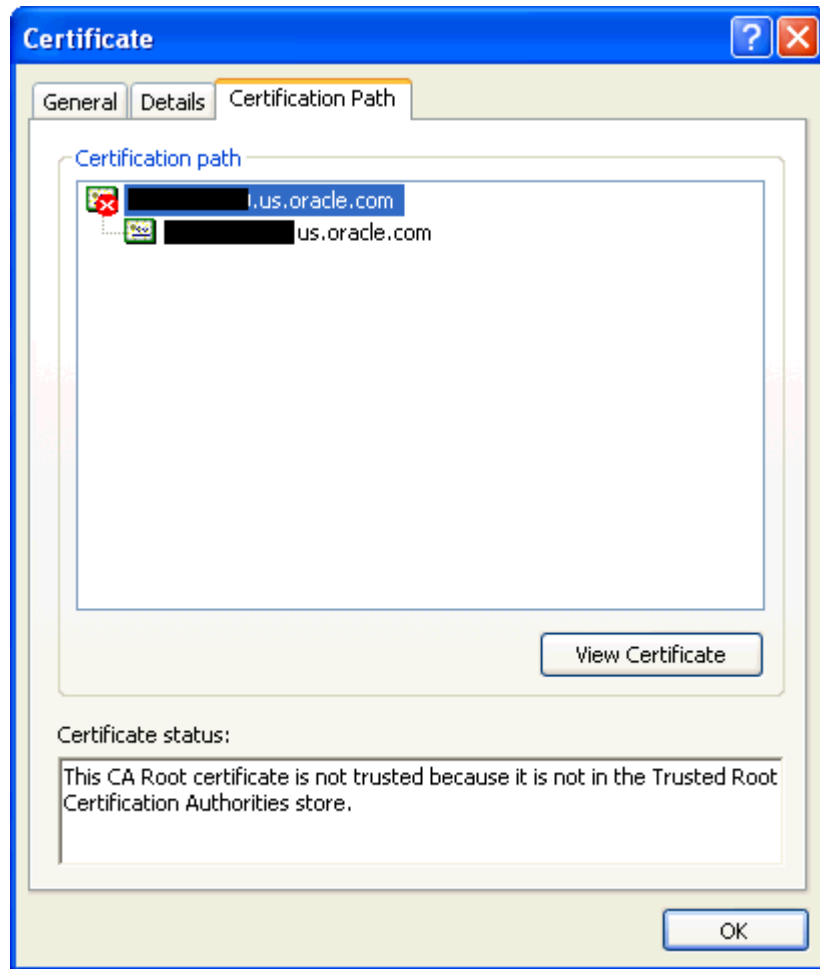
Certificate

General | Details | Certification Path

Certification path

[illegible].us.oracle.com
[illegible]us.oracle.com

View Certificate

Certificate status:

This CA Root certificate is not trusted because it is not in the Trusted Root Certification Authorities store.

OK